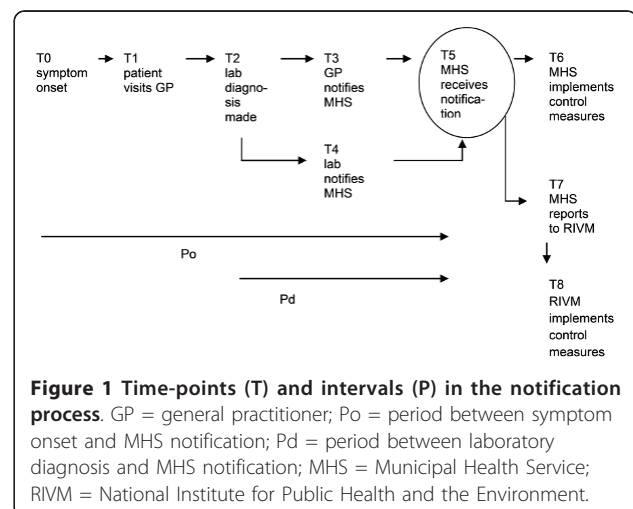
T0 symptom onset

T1 patient visits GP

T2 lab diagnosis made

T3 GP notifies MHS

T4 lab notifies MHS

T5 MHS receives notification

T6 MHS implements control measures

T7 MHS reports to RIVM

T8 RIVM implements control measures

Po

Pd

**Figure 1 Time-points (T) and intervals (P) in the notification process**. GP = general practitioner; Po = period between symptom onset and MHS notification; Pd = period between laboratory diagnosis and MHS notification; MHS = Municipal Health Service; RIVM = National Institute for Public Health and the Environment.